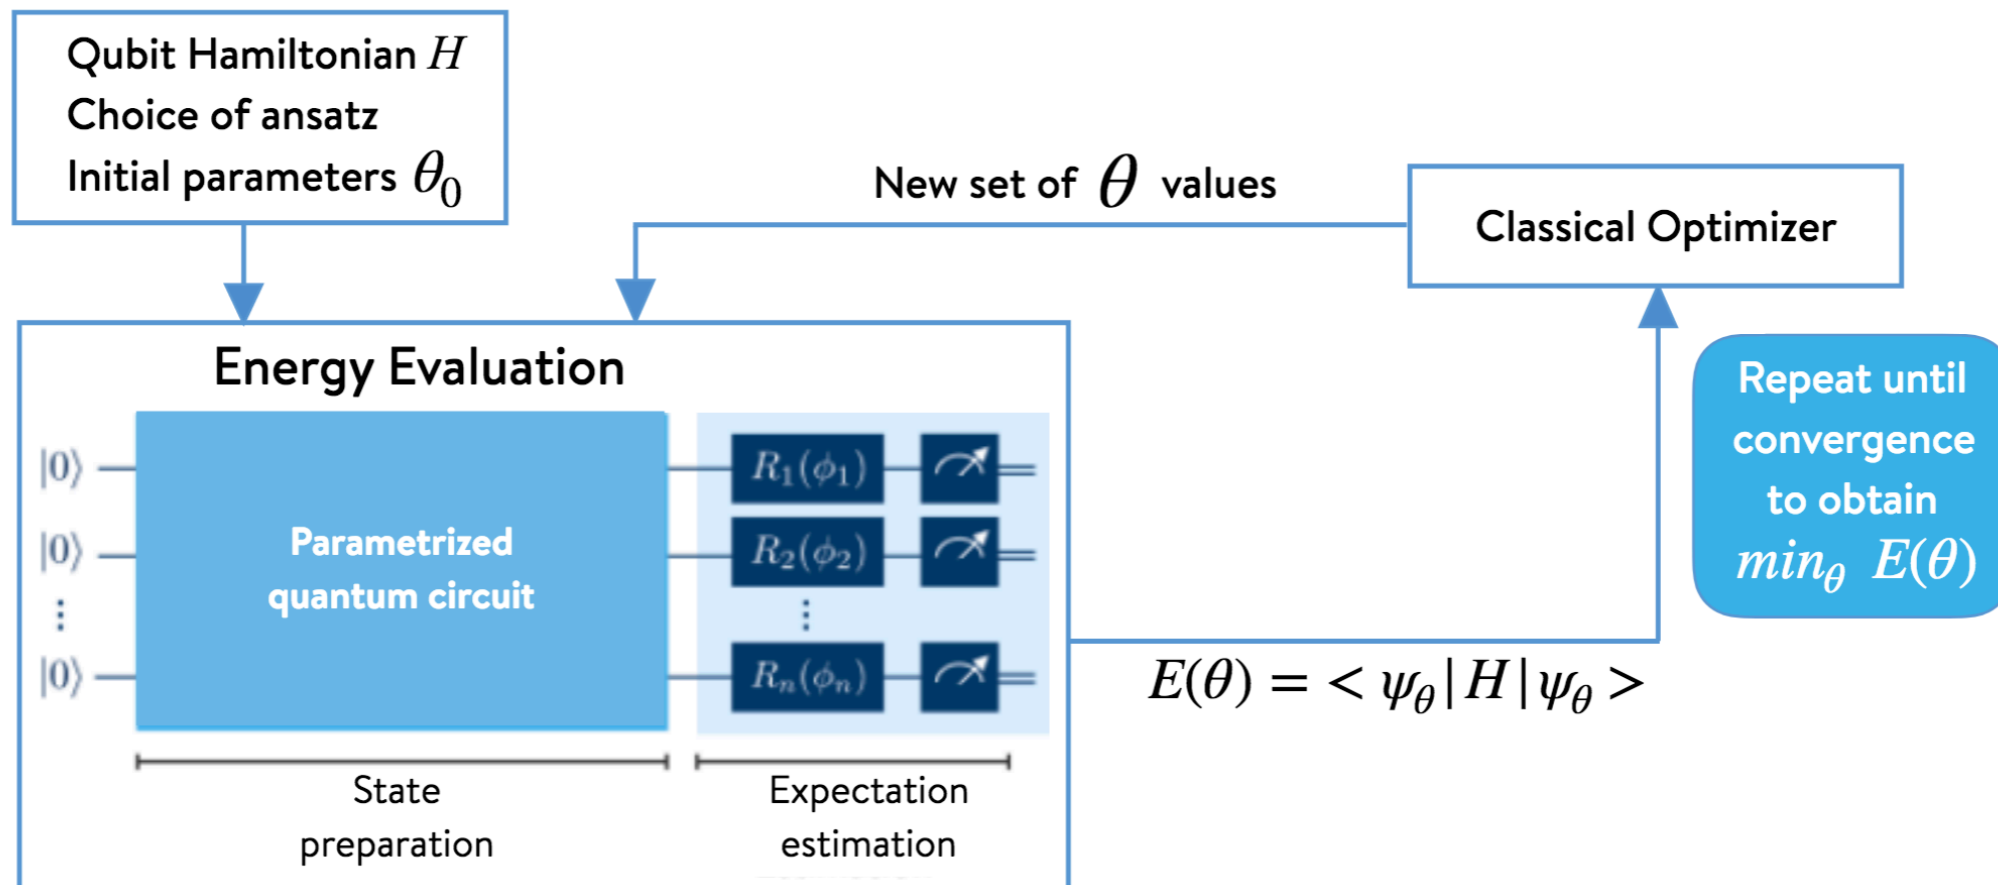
Qubit Hamiltonian $H$
Choice of ansatz
Initial parameters $\theta_0$

New set of $\theta$ values

Classical Optimizer

Energy Evaluation

$|0\rangle$
$|0\rangle$
$\vdots$
$|0\rangle$

Parametrized quantum circuit

$R_1(\phi_1)$
$R_2(\phi_2)$
$\vdots$
$R_n(\phi_n)$

State preparation

Expectation estimation

Repeat until convergence to obtain $min_\theta \;E(\theta)$

$E(\theta) = <\psi_\theta|H|\psi_\theta>$